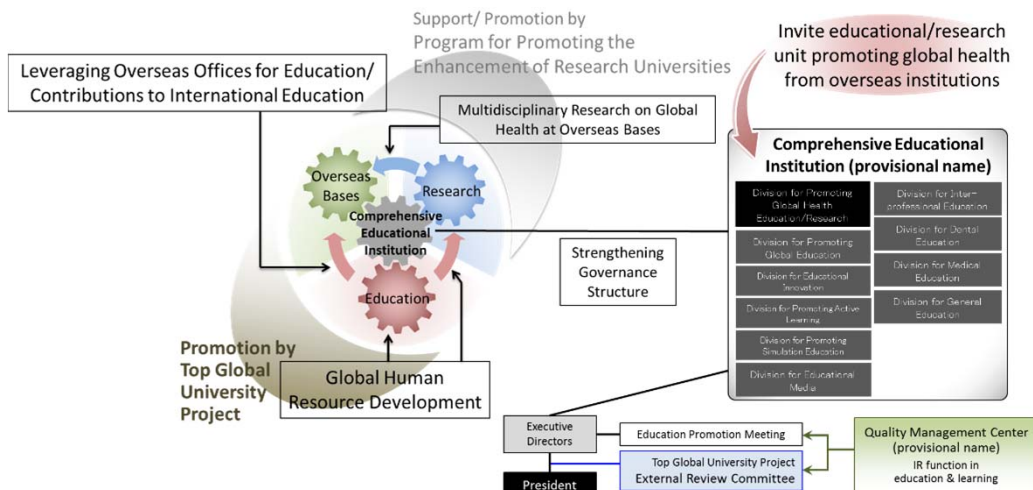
Support/ Promotion by
Program for Promoting the Enhancement of Research Universities

Invite educational/research unit promoting global health from overseas institutions

Leveraging Overseas Offices for Education/ Contributions to International Education

Multidisciplinary Research on Global Health at Overseas Bases

Overseas Bases

Research

Comprehensive Educational Institution

Education

Strengthening Governance Structure

Comprehensive Educational Institution (provisional name)

Division for Promoting Global Health Education/Research

Division for Promoting Global Education

Division for Educational Innovation

Division for Promoting Active Learning

Division for Promoting Simulation Education

Division for Educational Media

Division for Inter-professional Education

Division for Dental Education

Division for Medical Education

Division for General Education

Promotion by Top Global University Project

Global Human Resource Development

Executive Directors

Education Promotion Meeting

Top Global University Project External Review Committee

President

Quality Management Center (provisional name)
IR function in education & learning